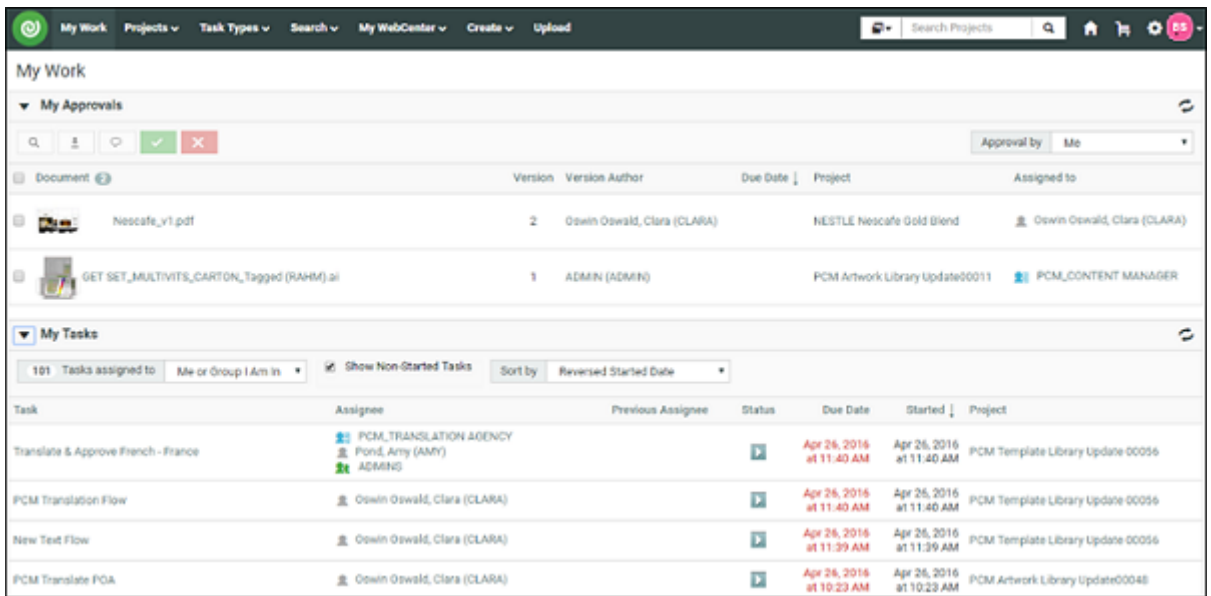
My Work Projects Task Types Search My WebCenter Create Upload

Search Projects

BS

My Work

My Approvals

Approval by Me

| Document | Version | Version Author | Due Date | Project | Assigned to |
|---|---|---|---|---|---|
| Nescafe_v1.pdf | 2 | Oswin Oswald, Clara (CLARA) | | NESTLE Nescafe Gold Blend | Oswin Oswald, Clara (CLARA) |
| GET SET_MULTIVITS_CARTON_Tagged (RAHM).ai | 1 | ADMIN (ADMIN) | | PCM Artwork Library Update00011 | PCM_CONTENT MANAGER |

My Tasks

101 Tasks assigned to Me or Group I Am In

Show Non-Started Tasks

Sort by Reversed Started Date

| Task | Assignee | Previous Assignee | Status | Due Date | Started | Project |
|---|---|---|---|---|---|---|
| Translate & Approve French - France | PCM_TRANSLATION AGENCY Pond, Amy (AMY) ADMINS | | | Apr 26, 2016 at 11:40 AM | Apr 26, 2016 at 11:40 AM | PCM Template Library Update 00056 |
| PCM Translation Flow | Oswin Oswald, Clara (CLARA) | | | Apr 26, 2016 at 11:40 AM | Apr 26, 2016 at 11:40 AM | PCM Template Library Update 00056 |
| New Text Flow | Oswin Oswald, Clara (CLARA) | | | Apr 26, 2016 at 11:39 AM | Apr 26, 2016 at 11:39 AM | PCM Template Library Update 00056 |
| PCM Translate POA | Oswin Oswald, Clara (CLARA) | | | Apr 26, 2016 at 10:23 AM | Apr 26, 2016 at 10:23 AM | PCM Artwork Library Update00048 |